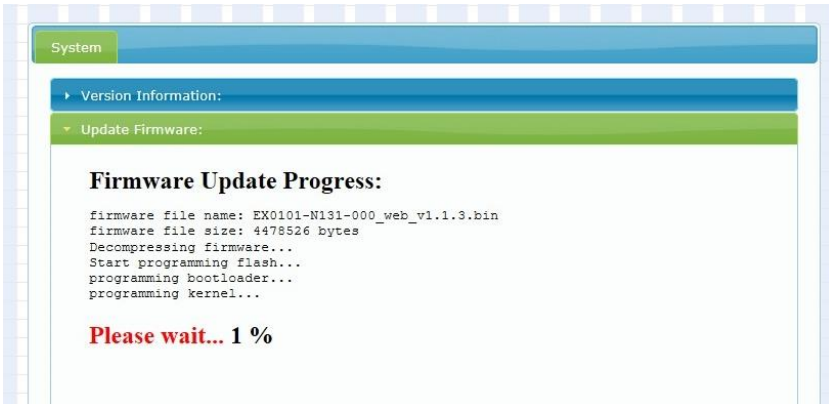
System

Version Information:

Update Firmware:

Firmware Update Progress:

firmware file name: EX0101-N131-000_web_v1.1.3.bin
firmware file size: 4478526 bytes
Decompressing firmware...
Start programming flash...
programming bootloader...
programming kernel...

Please wait... 1 %